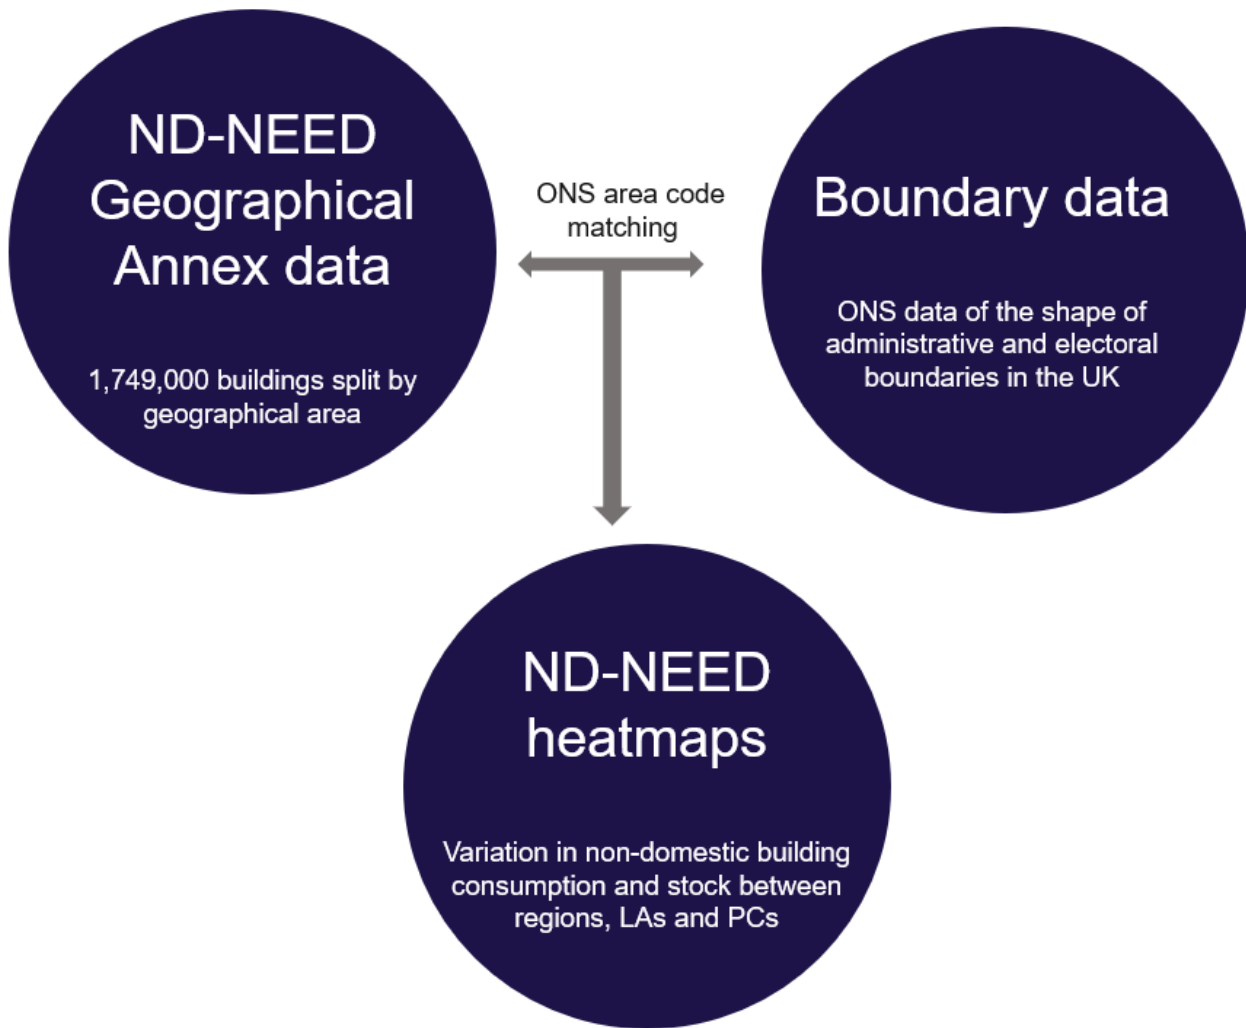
ND-NEED Geographical Annex data

1,749,000 buildings split by geographical area

ONS area code matching

Boundary data

ONS data of the shape of administrative and electoral boundaries in the UK

ND-NEED heatmaps

Variation in non-domestic building consumption and stock between regions, LAs and PCs